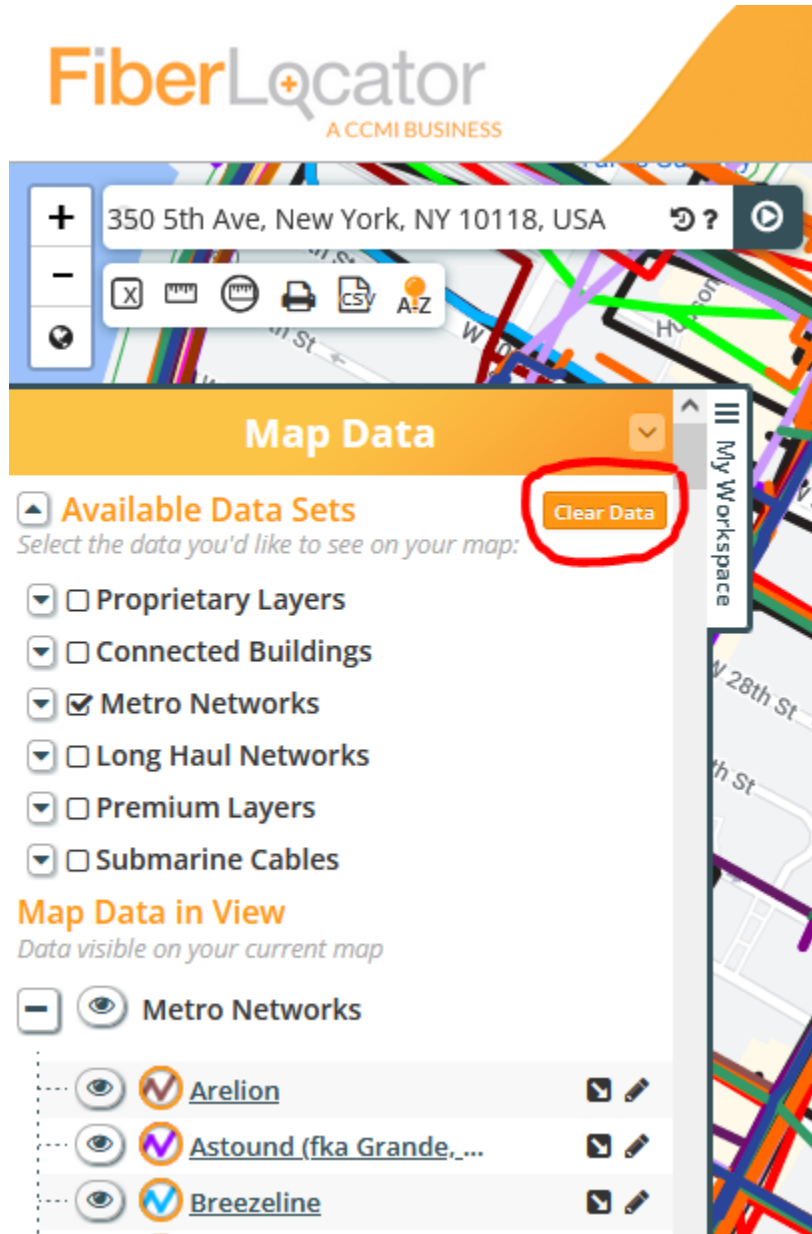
FiberLocator
A CCMI BUSINESS

+
−
350 5th Ave, New York, NY 10118, USA
?

X
CSV
A-Z

W 28th St

Map Data

My Workspace

Available Data Sets
Clear Data
Select the data you'd like to see on your map:

Proprietary Layers
Connected Buildings
Metro Networks
Long Haul Networks
Premium Layers
Submarine Cables

Map Data in View
Data visible on your current map

Metro Networks

Arelion
Astound (fka Grande, ...
Breezeline